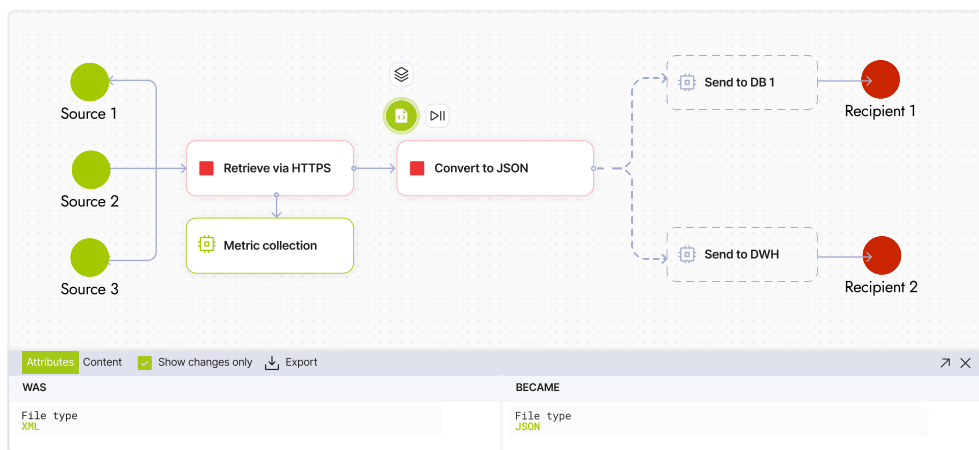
Source 1

Source 2

Source 3

Retrieve via HTTPS

Metric collection

Convert to JSON

Send to DB 1

Send to DWH

Recipient 1

Recipient 2

Attributes Content Show changes only Export

| WAS | BECAME |
|---|---|
| File type XML | File type JSON |